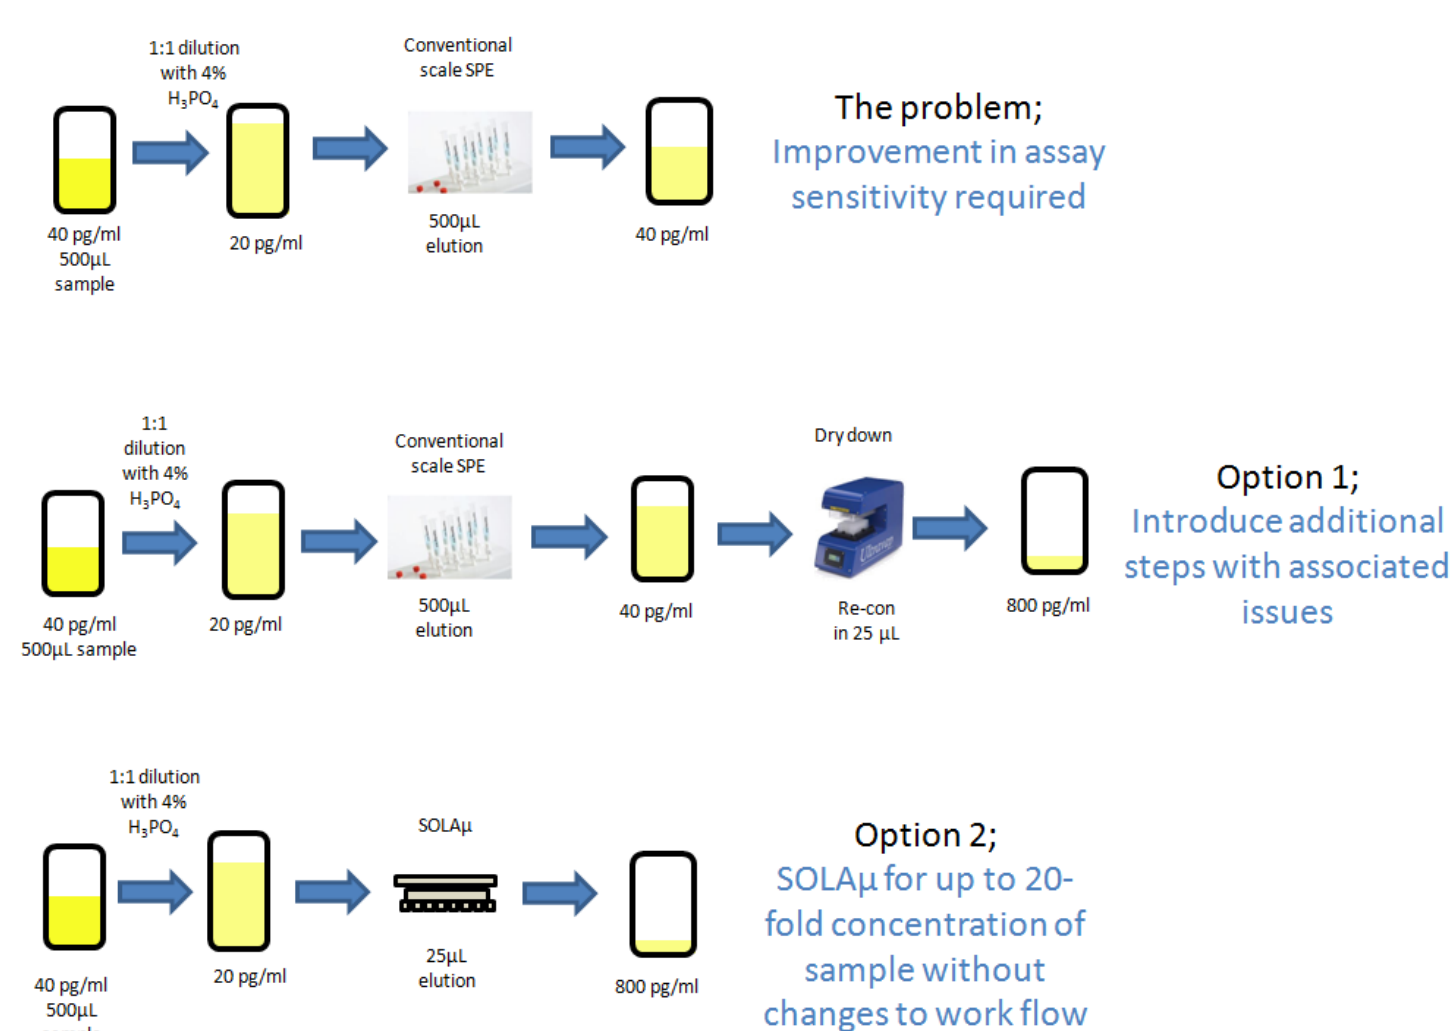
1:1 dilution with 4% $H_3PO_4$

Conventional scale SPE

40 pg/ml 500µL sample

20 pg/ml

500µL elution

40 pg/ml

The problem;
Improvement in assay sensitivity required

1:1 dilution with 4% $H_3PO_4$

Conventional scale SPE

Dry down

40 pg/ml 500µL sample

20 pg/ml

500µL elution

40 pg/ml

Re-con in 25 µL

800 pg/ml

Option 1;
Introduce additional steps with associated issues

1:1 dilution with 4% $H_3PO_4$

SOLAµ

40 pg/ml 500µL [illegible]

20 pg/ml

25µL elution

800 pg/ml

Option 2;
SOLAµ for up to 20-fold concentration of sample without changes to work flow